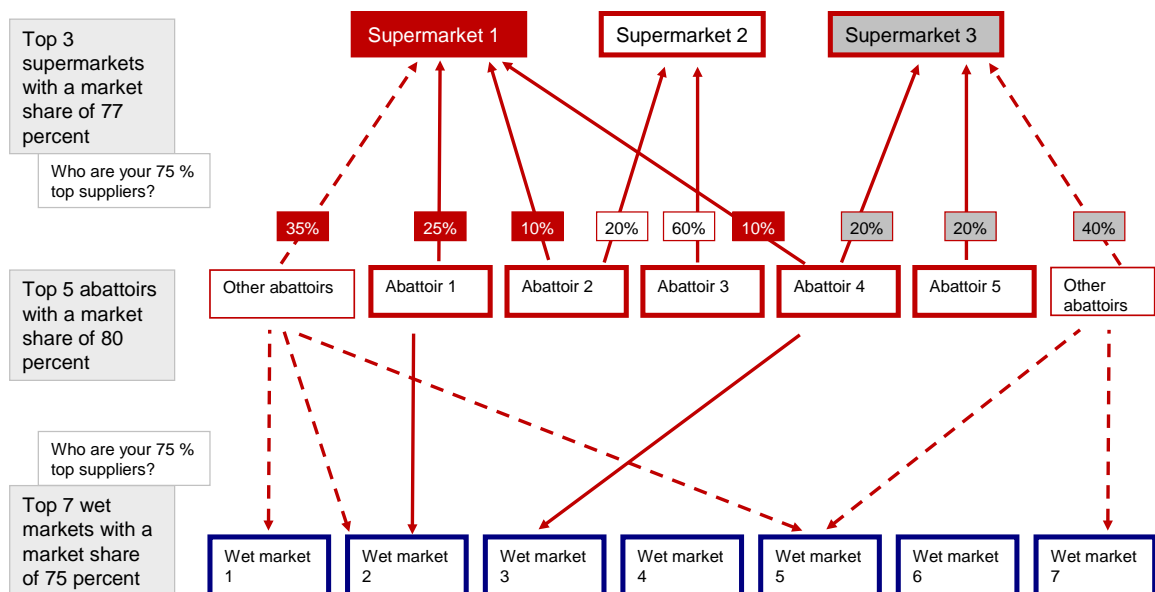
Top 3 supermarkets with a market share of 77 percent

Who are your 75 % top suppliers?

Supermarket 1

Supermarket 2

Supermarket 3

35%

25%

10%

20%

60%

10%

20%

20%

40%

Top 5 abattoirs with a market share of 80 percent

Other abattoirs

Abattoir 1

Abattoir 2

Abattoir 3

Abattoir 4

Abattoir 5

Other abattoirs

Who are your 75 % top suppliers?

Top 7 wet markets with a market share of 75 percent

Wet market 1

Wet market 2

Wet market 3

Wet market 4

Wet market 5

Wet market 6

Wet market 7